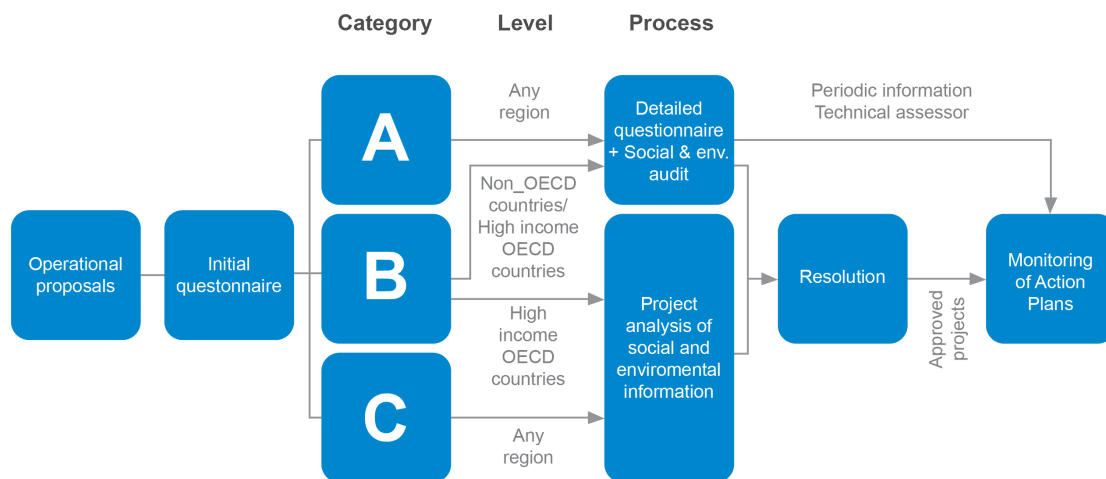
Category

Level

Process

Operational proposals

Initial questionnaire

A

B

C

Any region

Non_OECD countries/ High income OECD countries

High income OECD countries

Any region

Detailed questionnaire + Social & env. audit

Project analysis of social and enviromental information

Periodic information Technical assessor

Resolution

Approved projects

Monitoring of Action Plans